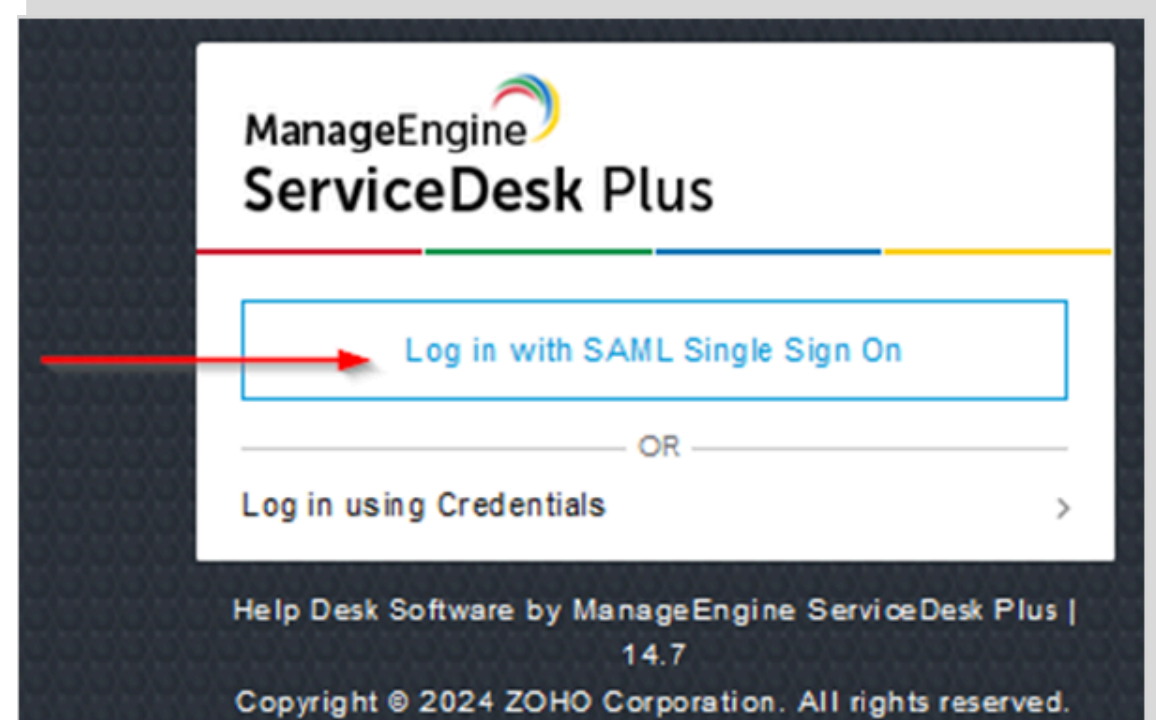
ManageEngine
ServiceDesk Plus

Log in with SAML Single Sign On

OR

Log in using Credentials

Help Desk Software by ManageEngine ServiceDesk Plus | 14.7

Copyright © 2024 ZOHO Corporation. All rights reserved.